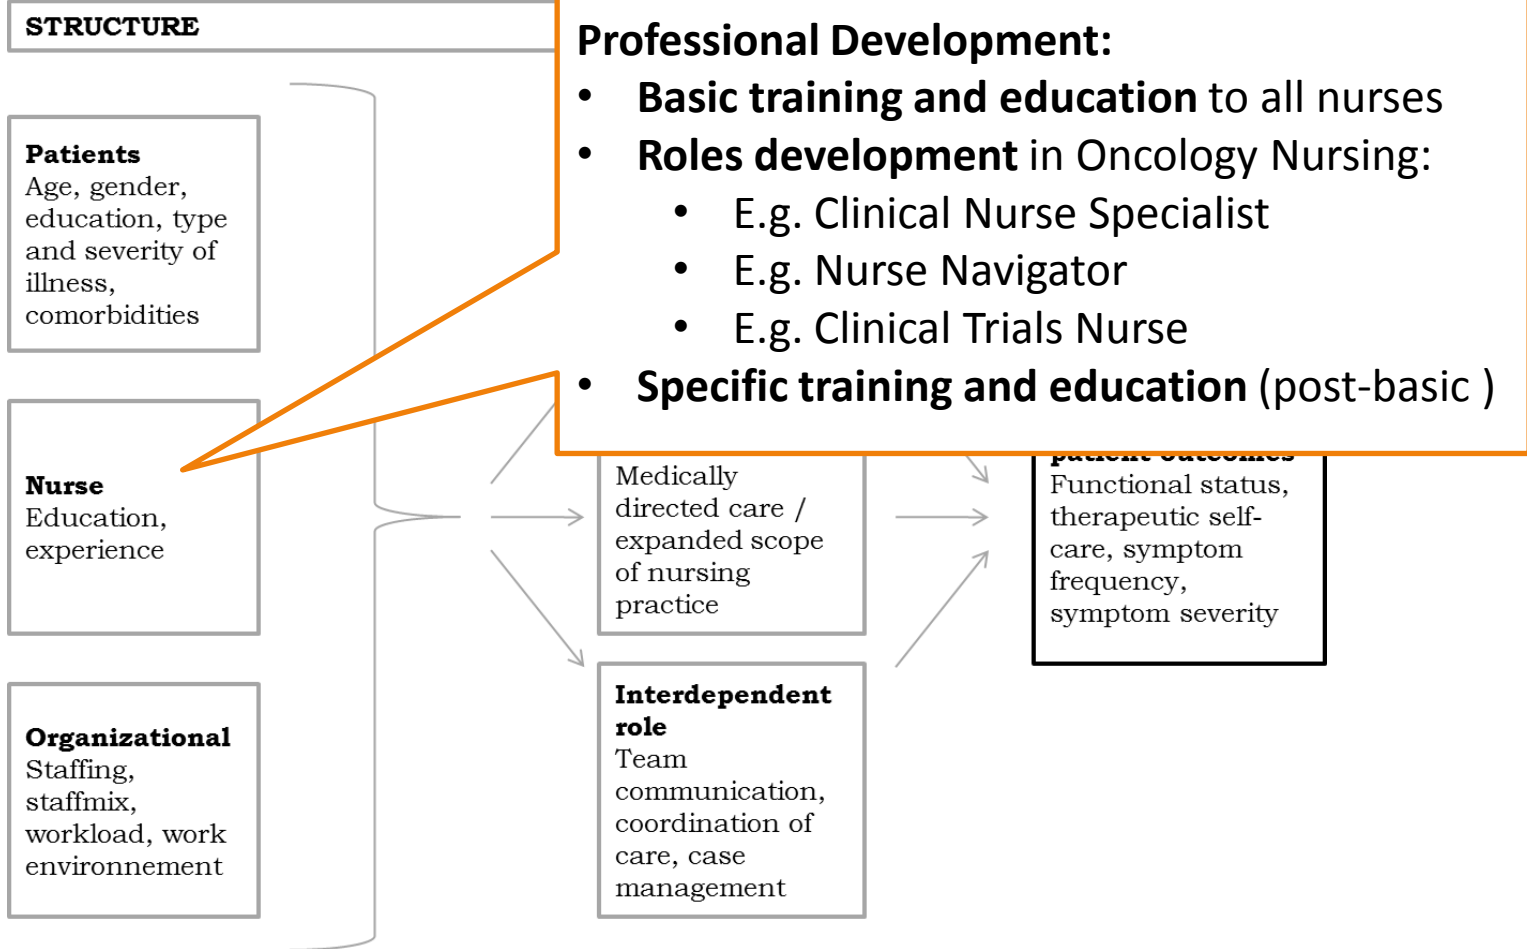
STRUCTURE

Professional Development:
- Basic training and education to all nurses
- Roles development in Oncology Nursing:
  - E.g. Clinical Nurse Specialist
  - E.g. Nurse Navigator
  - E.g. Clinical Trials Nurse
- Specific training and education (post-basic )

Patients
Age, gender, education, type and severity of illness, comorbidities

Nurse
Education, experience

Organizational
Staffing, staffmix, workload, work environnement

Medically directed care / expanded scope of nursing practice

Interdependent role
Team communication, coordination of care, case management

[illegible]
Functional status, therapeutic self-care, symptom frequency, symptom severity